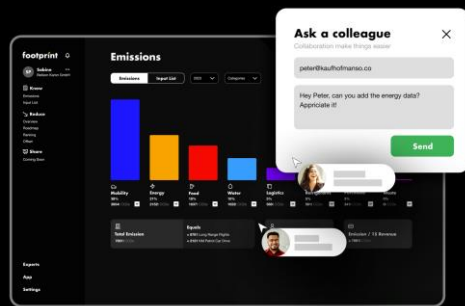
footprint

Sabine
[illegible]

Know
Emissions
Input List

Reduce
Overview
Roadmap
Tracking
Offset

Share
Coming Soon

Experts
App
Settings

Emissions

Emissions
Input List

Mobility
Energy
Food
Water
Logistics

Total Emission
Equals
Emission / 1$ Revenue

Ask a colleague
Collaboration make things easier

peter@kaufhofmanso.co

Hey Peter, can you add the energy data? Appriciate it!

Send